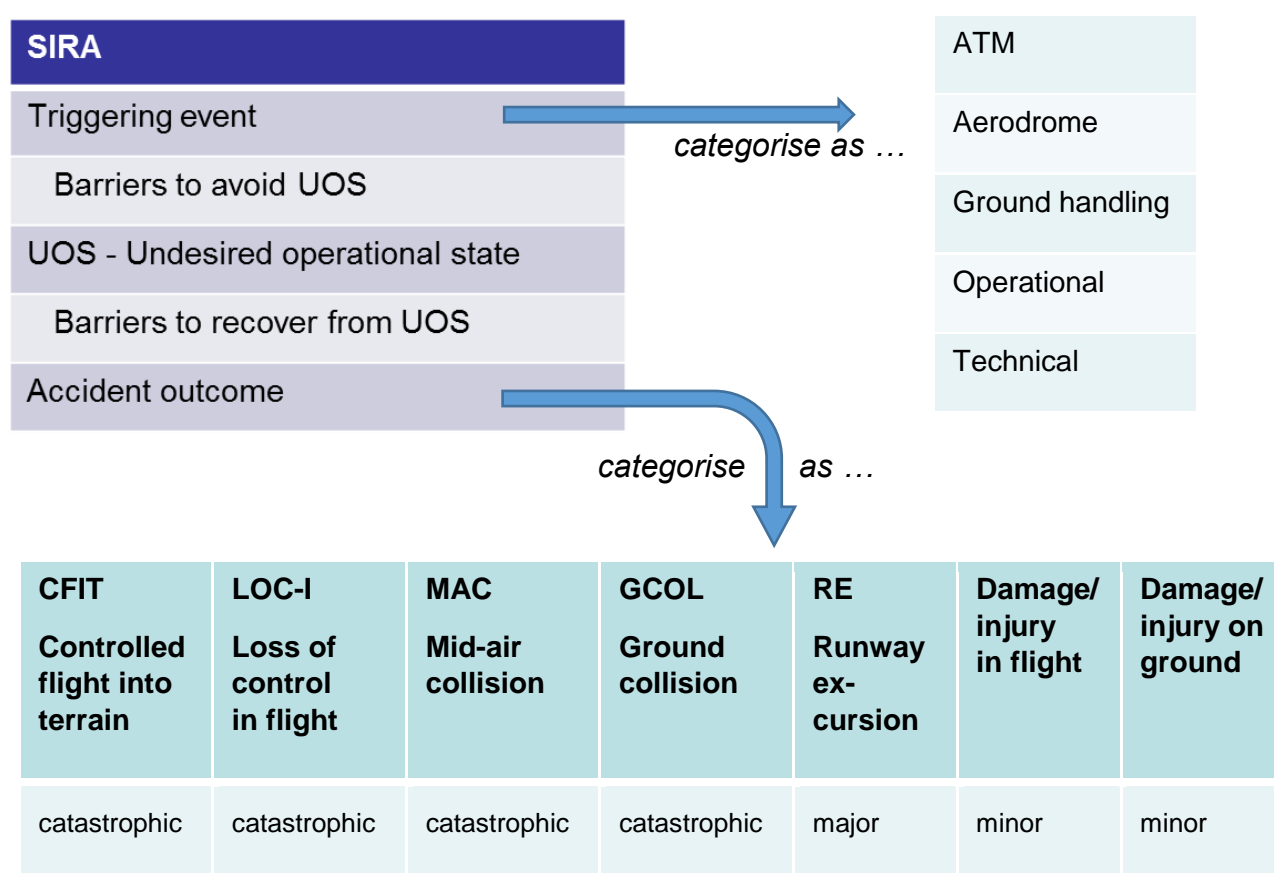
SIRA

Triggering event

Barriers to avoid UOS

UOS - Undesired operational state

Barriers to recover from UOS

Accident outcome

categorise as …

ATM

Aerodrome

Ground handling

Operational

Technical

categorise as …

| CFIT Controlled flight into terrain | LOC-I Loss of control in flight | MAC Mid-air collision | GCOL Ground collision | RE Runway excursion | Damage/ injury in flight | Damage/ injury on ground |
|---|---|---|---|---|---|---|
| catastrophic | catastrophic | catastrophic | catastrophic | major | minor | minor |